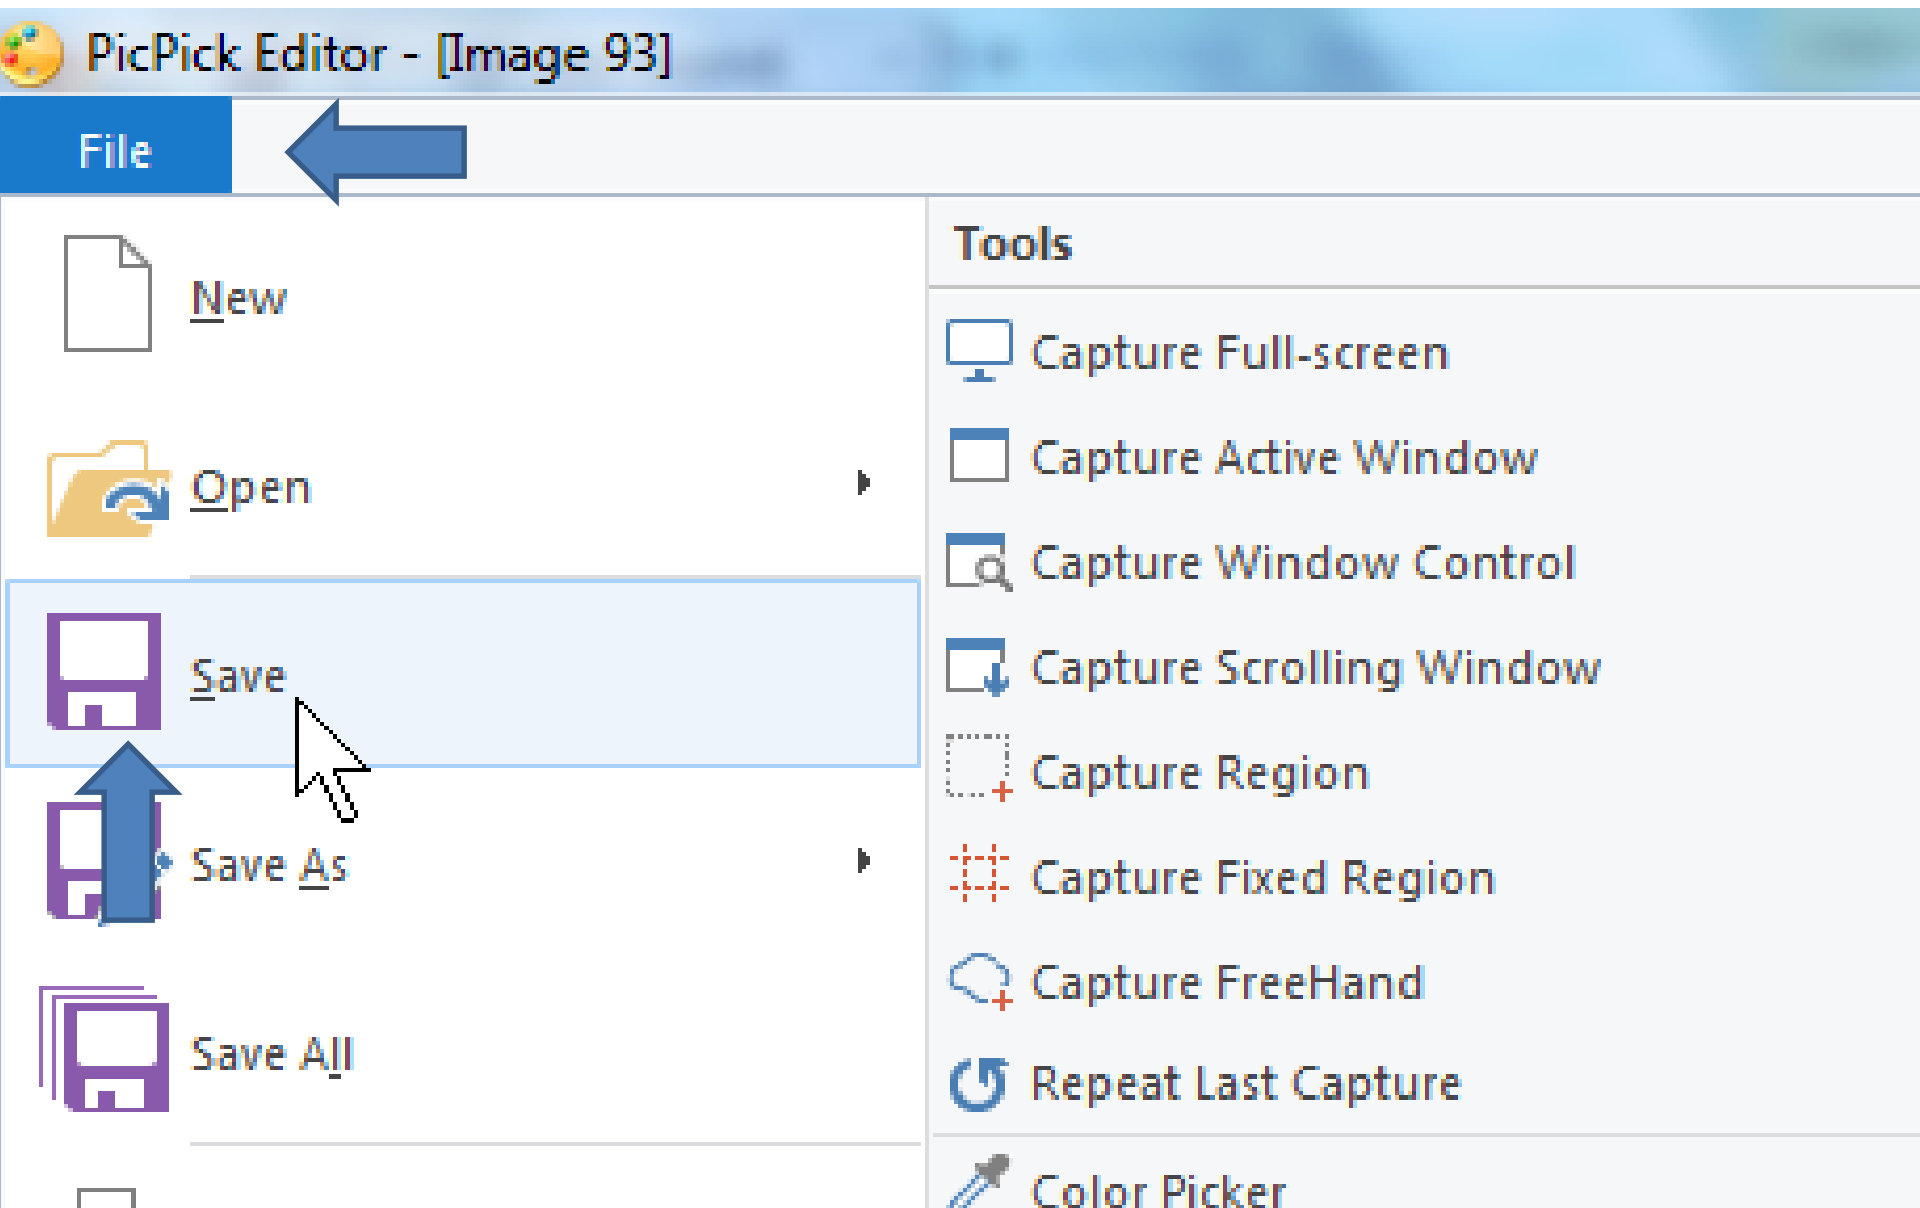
PicPick Editor - [Image 93]

File

New

Open

Save

Save As

Save All

Tools

Capture Full-screen

Capture Active Window

Capture Window Control

Capture Scrolling Window

Capture Region

Capture Fixed Region

Capture FreeHand

Repeat Last Capture

Color Picker